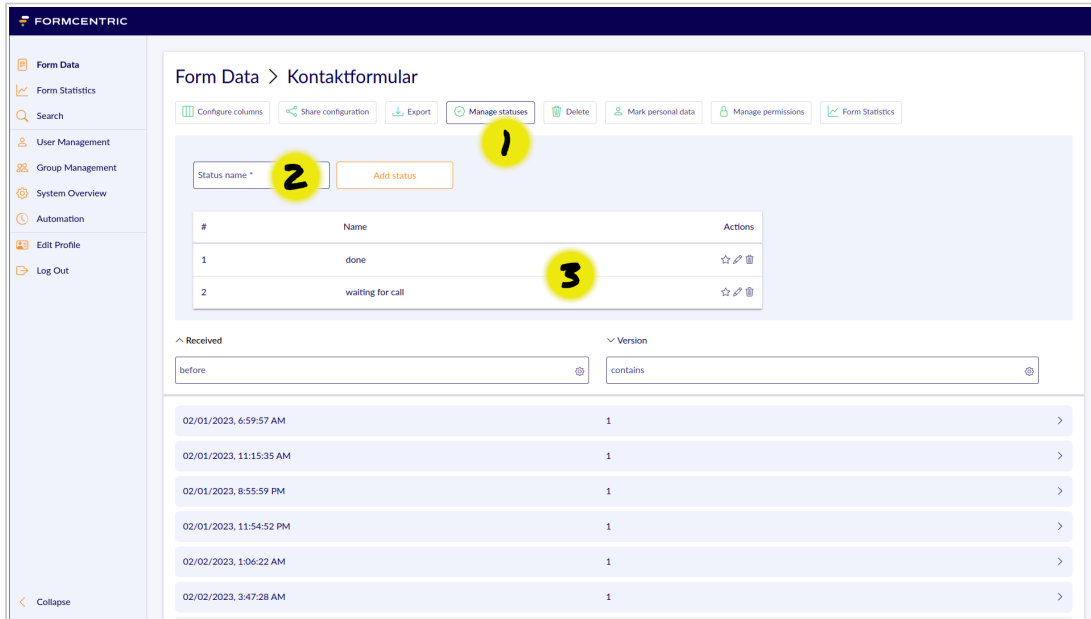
FORMCENTRIC

Form Data
Form Statistics
Search
User Management
Group Management
System Overview
Automation
Edit Profile
Log Out

Collapse

Form Data > Kontaktformular

Configure columns Share configuration Export Manage statuses Delete Mark personal data Manage permissions Form Statistics

1

Status name * 2 Add status

| # | Name | Actions |
|---|---|---|
| 1 | done | |
| 2 | waiting for call | |

3

Received
before

Version
contains

02/01/2023, 6:59:57 AM 1
02/01/2023, 11:15:35 AM 1
02/01/2023, 8:55:59 PM 1
02/01/2023, 11:54:52 PM 1
02/02/2023, 1:06:22 AM 1
02/02/2023, 3:47:28 AM 1